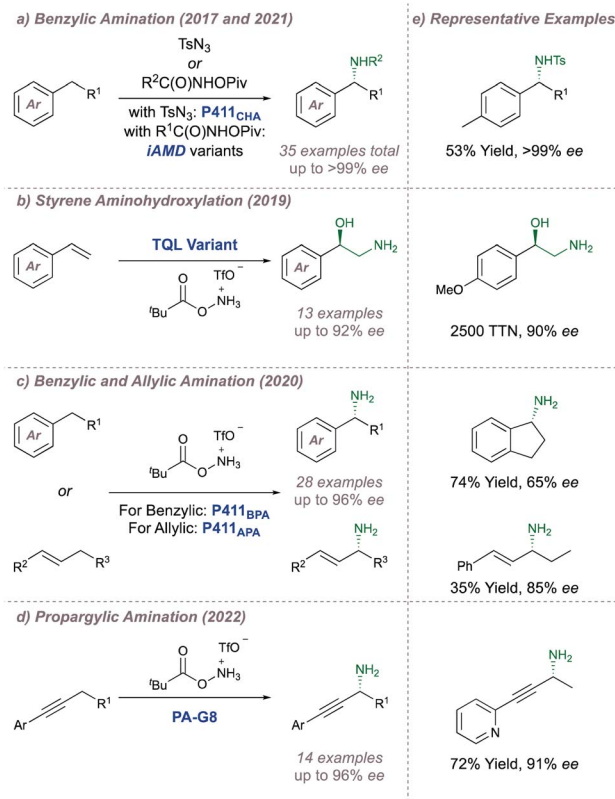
a) Benzylic Amination (2017 and 2021)

$TsN_3$
or
$R^2C(O)NHOPiv$
with $TsN_3$: $P411_{CHA}$
with $R^1C(O)NHOPiv$:
iAMD variants

Ar
$R^1$

$NHR^2$
Ar
$R^1$

35 examples total
up to >99% ee

e) Representative Examples

NHTs
$R^1$

53% Yield, >99% ee

b) Styrene Aminohydroxylation (2019)

Ar

TQL Variant

$TfO^-$
$^tBu$
O
O
$\overset{+}{N}H_3$

OH
Ar
$NH_2$

13 examples
up to 92% ee

OH
$NH_2$
MeO

2500 TTN, 90% ee

c) Benzylic and Allylic Amination (2020)

Ar
$R^1$

or

$R^2$
$R^3$

O
$TfO^-$
$^tBu$
O
$\overset{+}{N}H_3$

For Benzylic: $P411_{BPA}$
For Allylic: $P411_{APA}$

$NH_2$
Ar
$R^1$

28 examples
up to 96% ee

$NH_2$
$R^2$
$R^3$

$NH_2$

74% Yield, 65% ee

$NH_2$
Ph

35% Yield, 85% ee

d) Propargylic Amination (2022)

O
$TfO^-$
$^tBu$
O
$\overset{+}{N}H_3$

Ar
$R^1$

PA-G8

$NH_2$
Ar
$R^1$

14 examples
up to 96% ee

$NH_2$
N

72% Yield, 91% ee